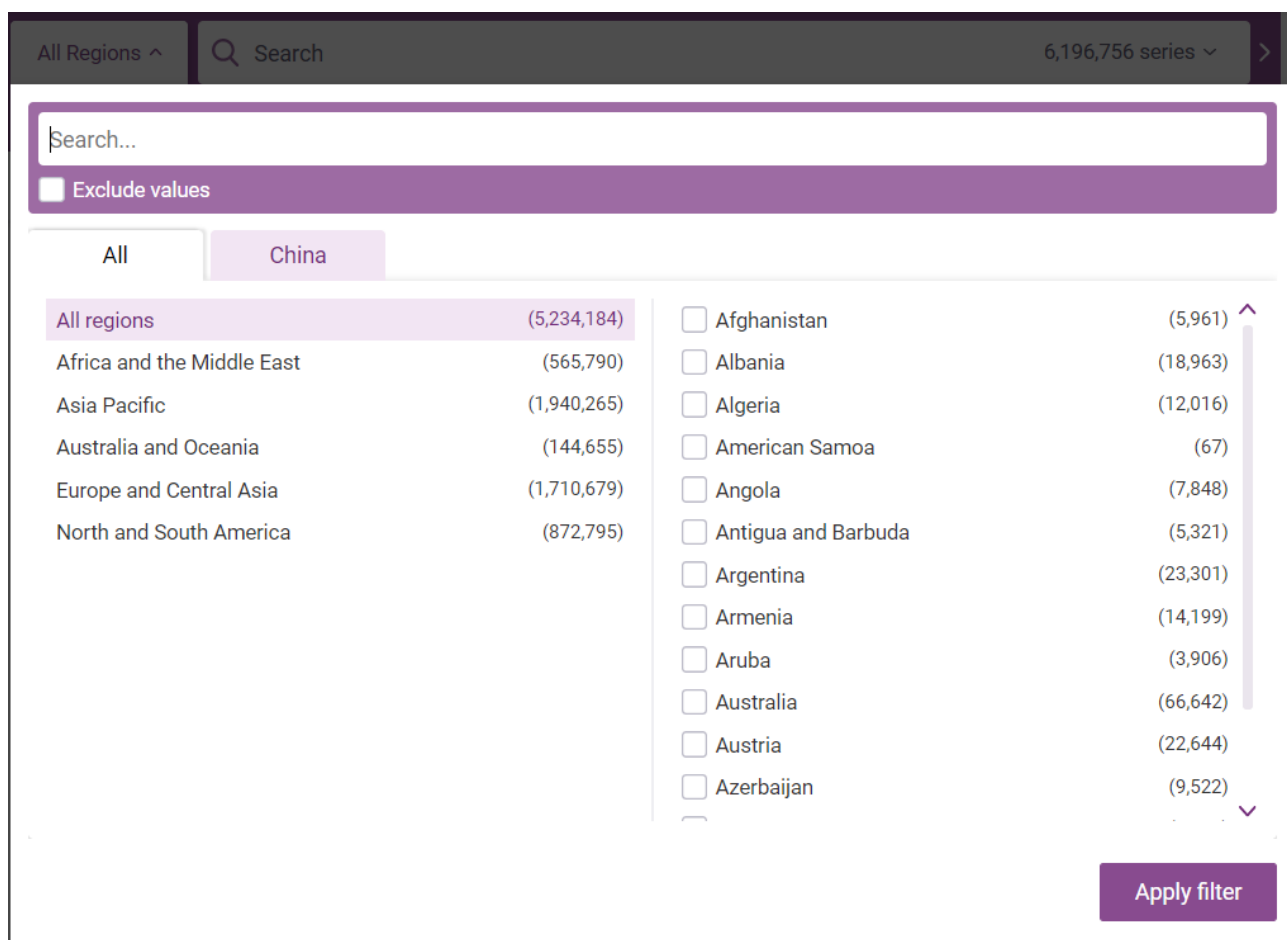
All Regions ^ Search 6,196,756 series

Search...

Exclude values

All China

All regions (5,234,184)
Africa and the Middle East (565,790)
Asia Pacific (1,940,265)
Australia and Oceania (144,655)
Europe and Central Asia (1,710,679)
North and South America (872,795)

Afghanistan (5,961)
Albania (18,963)
Algeria (12,016)
American Samoa (67)
Angola (7,848)
Antigua and Barbuda (5,321)
Argentina (23,301)
Armenia (14,199)
Aruba (3,906)
Australia (66,642)
Austria (22,644)
Azerbaijan (9,522)

Apply filter